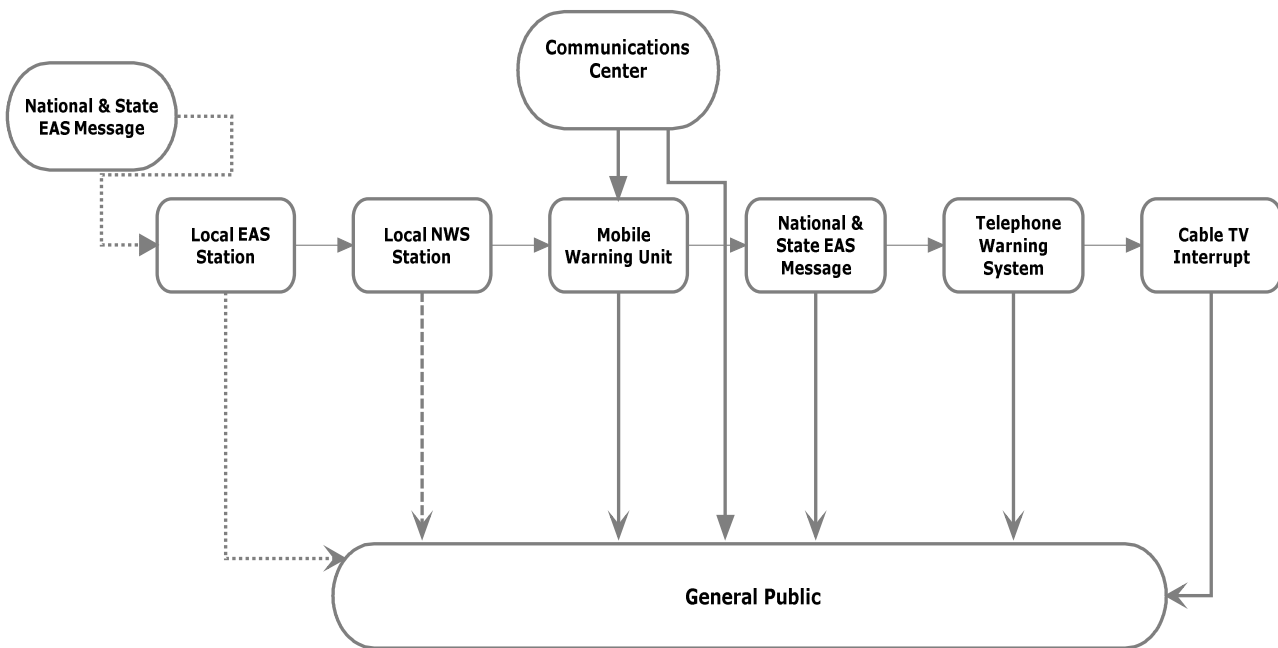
Communications Center

National & State EAS Message

Local EAS Station

Local NWS Station

Mobile Warning Unit

National & State EAS Message

Telephone Warning System

Cable TV Interrupt

General Public